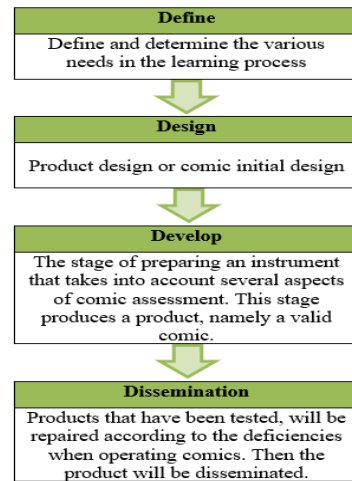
Define

Define and determine the various needs in the learning process

Design

Product design or comic initial design

Develop

The stage of preparing an instrument that takes into account several aspects of comic assessment. This stage produces a product, namely a valid comic.

Dissemination

Products that have been tested, will be repaired according to the deficiencies when operating comics. Then the product will be disseminated.